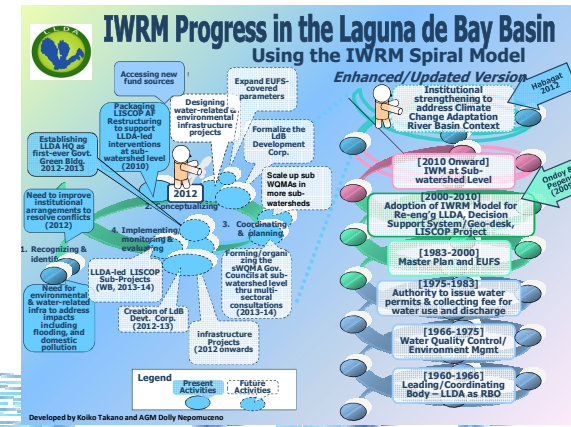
LLDA

IWRM Progress in the Laguna de Bay Basin

Using the IWRM Spiral Model

Enhanced/Updated Version

Accessing new fund sources

Packaging LISCOP AF Restructuring to support LLDA-led interventions at sub-watershed level (2010)

Designing water-related & environmental infrastructure projects

Expand EUFS-covered parameters

Formalize the LdB Development Corp.

Scale up sub WQMAs in more sub-watersheds

Establishing LLDA HQ as first-ever Govt. Green Bldg. 2012-2013

2012

2. Conceptualizing

Need to improve institutional arrangements to resolve conflicts (2012)

1. Recognizing & identif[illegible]

4. Implementing/ monitoring & evaluating

3. Coordinating & planning

Need for environmental & water-related infra to address impacts including flooding, and domestic pollution

LLDA-led LISCOP Sub-Projects (WB, 2013-14)

Forming/organizing the sWQMA Gov. Councils at sub-watershed level thru multi-sectoral consultations (2013-14)

Creation of LdB Devt. Corp. (2012-13)

infrastructure Projects (2012 onwards

Legend

Present Activities

Future Activities

Developed by Koiko Takano and AGM Dolly Nepomuceno

Habagat 2012

Institutional strengthening to address Climate Change Adaptation River Basin Context

Ondoy & Pepeng (2009)

[2010 Onward] IWM at Sub-watershed Level

[2000–2010] Adoption of IWRM Model for Re-eng'g LLDA, Decision Support System/Geo-desk, LISCOP Project

[1983-2000] Master Plan and EUFS

[1975-1983] Authority to issue water permits & collecting fee for water use and discharge

[1966-1975] Water Quality Control/ Environment Mgmt

[1960-1966] Leading/Coordinating Body – LLDA as RBO